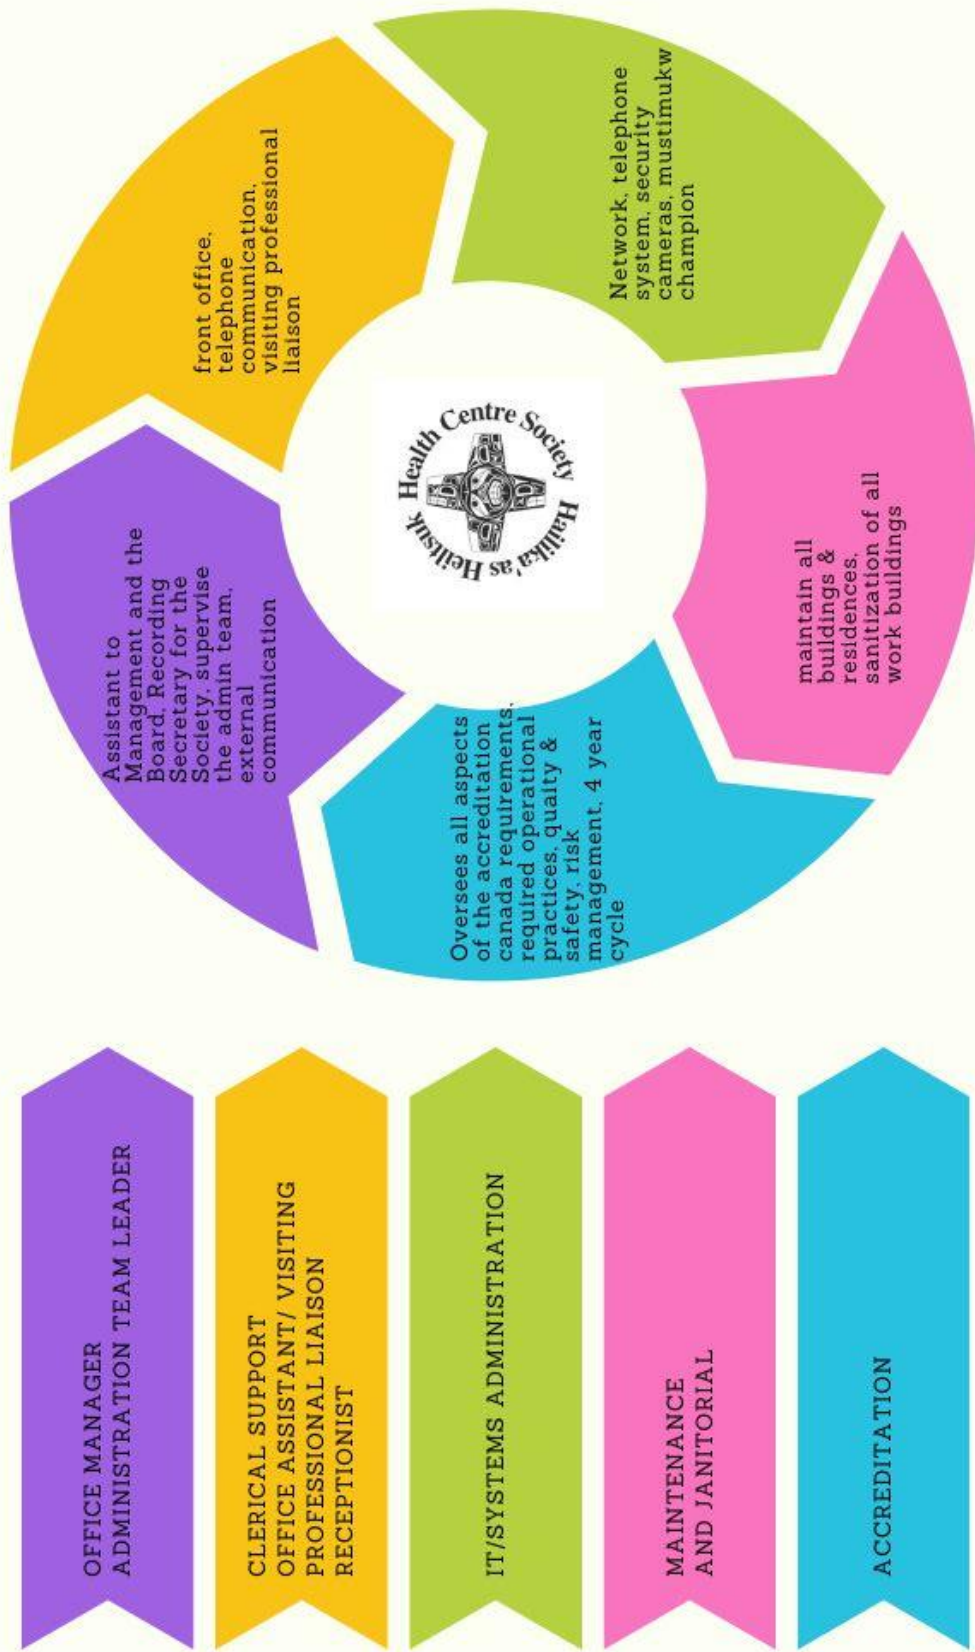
OFFICE MANAGER
ADMINISTRATION TEAM LEADER

CLERICAL SUPPORT
OFFICE ASSISTANT/ VISITING PROFESSIONAL LIAISON
RECEPTIONIST

IT/SYSTEMS ADMINISTRATION

MAINTENANCE AND JANITORIAL

ACCREDITATION

Assistant to Management and the Board, Recording Secretary for the Society, supervise the admin team, external communication

front office, telephone communication, visiting professional liaison

Network, telephone system, security cameras, mustimukw champion

maintain all buildings & residences, sanitization of all work buildings

Oversees all aspects of the accreditation canada requirements, required operational practices, quality & safety, risk management, 4 year cycle

Heiltsuk Health Centre Society Hailika'as